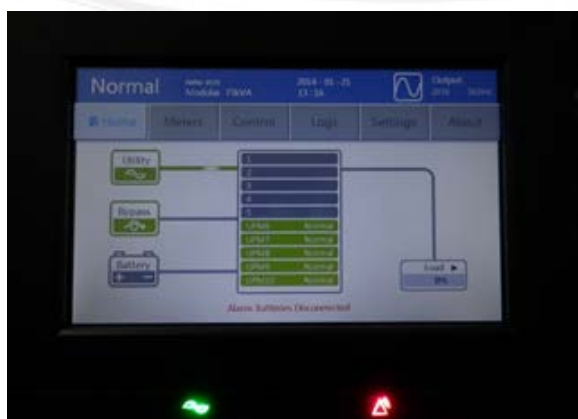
Normal

Module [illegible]

2014 - 01 - 21
13:16

Output
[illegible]

Home

Meters

Control

Logs

Settings

About

Utility

Bypass

Battery

1
2
3
4
5

UPM6 Normal
UPM7 Normal
UPM8 Normal
UPM9 Normal
UPM10 Normal

Load
0%

Alarm: Batteries Disconnected